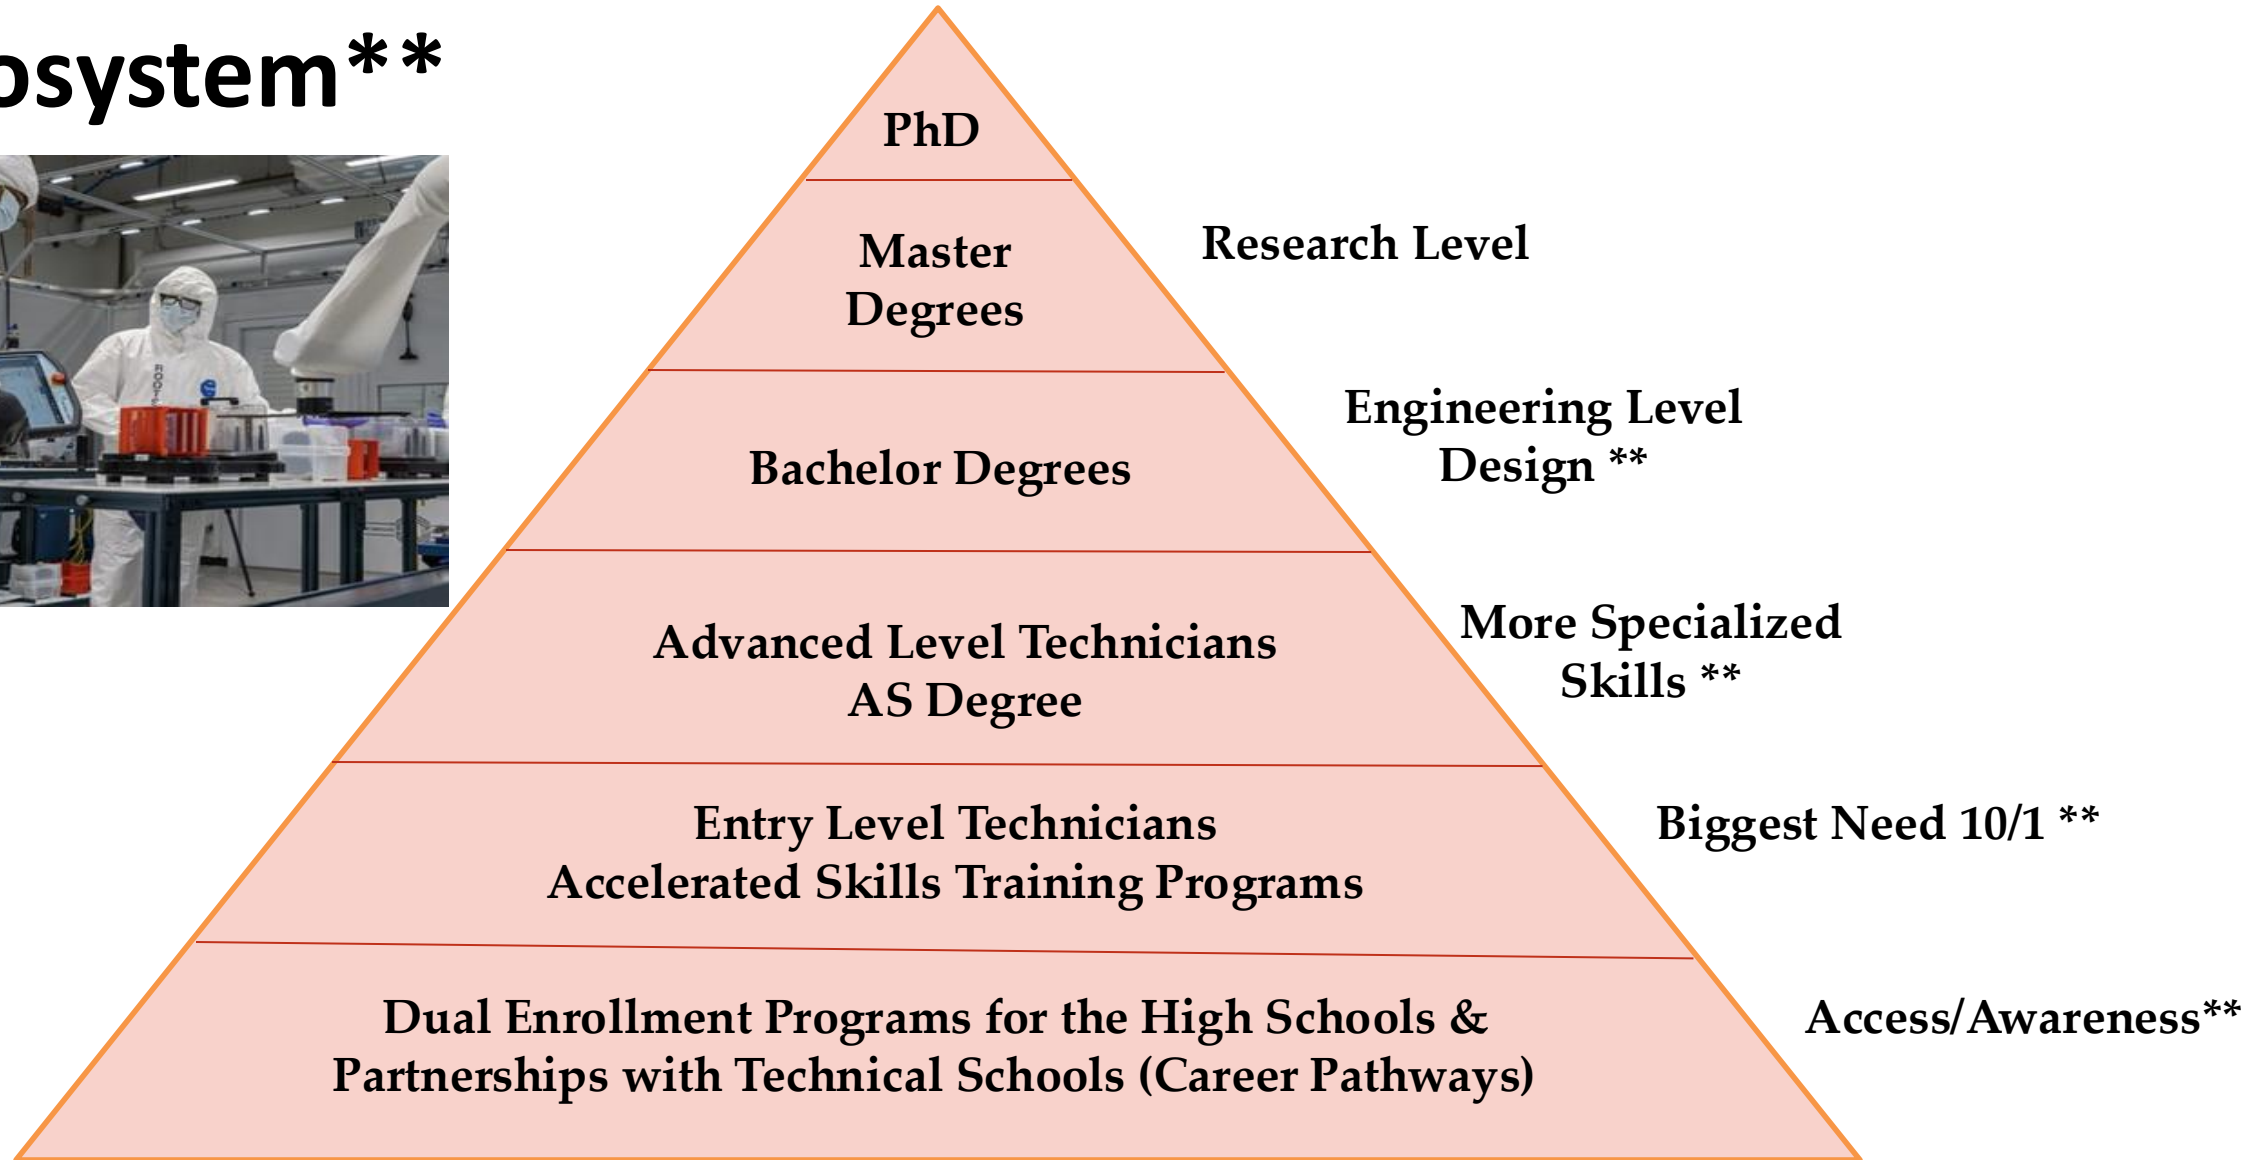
osystem**

PhD

Master Degrees

Research Level

Bachelor Degrees

Engineering Level Design **

Advanced Level Technicians
AS Degree

More Specialized Skills **

Entry Level Technicians
Accelerated Skills Training Programs

Biggest Need 10/1 **

Dual Enrollment Programs for the High Schools & Partnerships with Technical Schools (Career Pathways)

Access/Awareness**